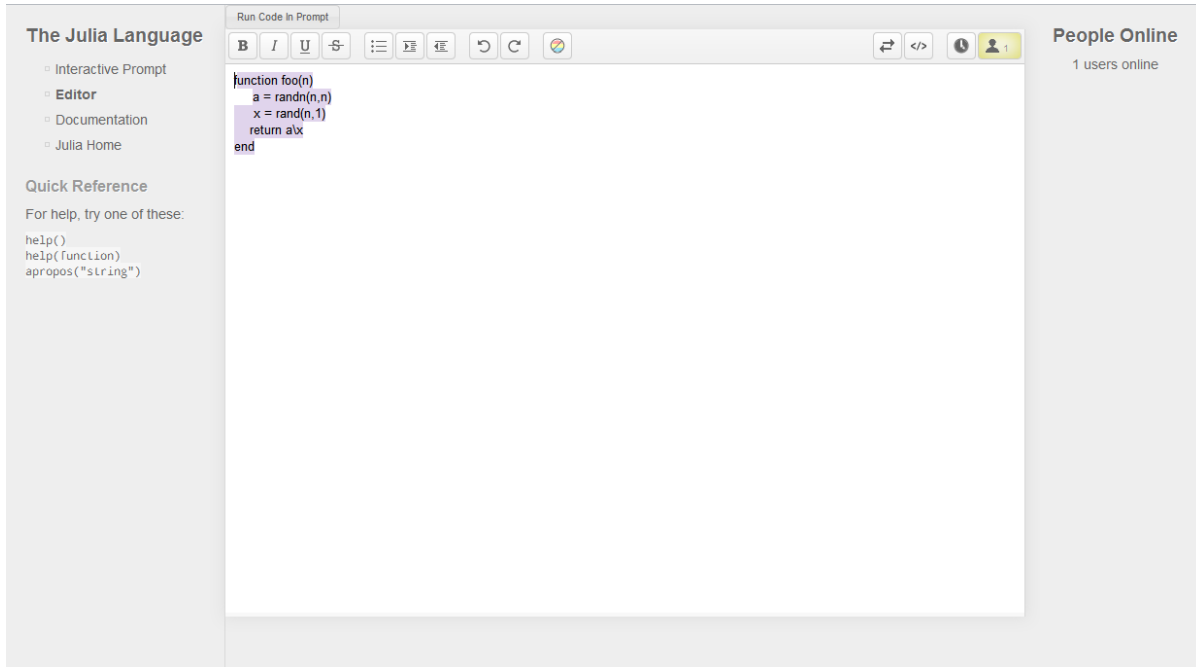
The Julia Language

Interactive Prompt
Editor
Documentation
Julia Home

Quick Reference

For help, try one of these:

help()
help(function)
apropos("string")

Run Code In Prompt

B I U S

1

function foo(n)
a = randn(n,n)
x = rand(n,1)
return a\x
end

People Online

1 users online